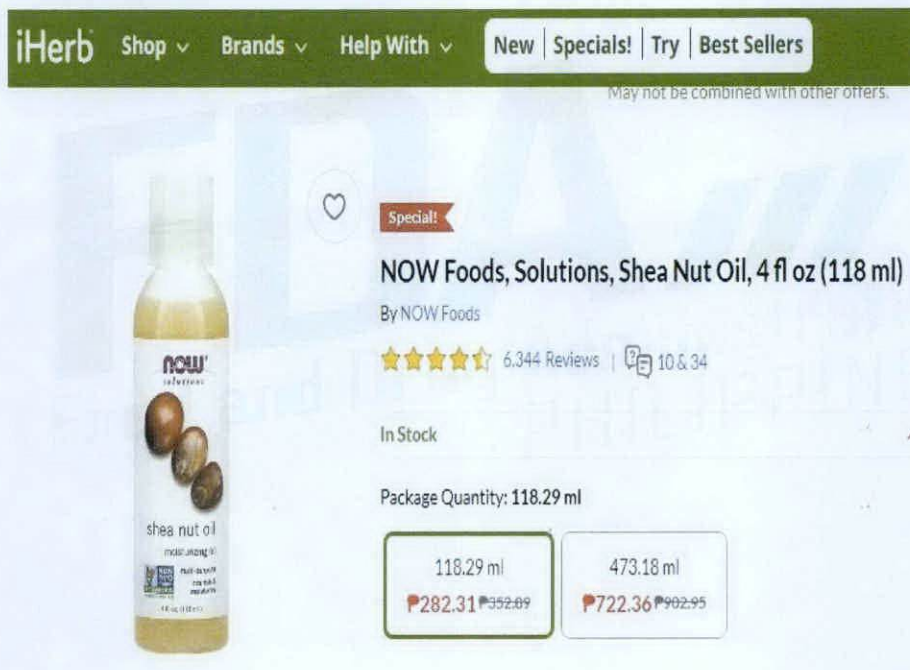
iHerb Shop ⌄ Brands ⌄ Help With ⌄ New | Specials! | Try | Best Sellers

May not be combined with other offers.

Special!

NOW Foods, Solutions, Shea Nut Oil, 4 fl oz (118 ml)

By NOW Foods

6,344 Reviews | 10 & 34

In Stock

Package Quantity: 118.29 ml

| 118.29 ml | 473.18 ml |
|---|---|
| ₱282.31 ₱352.89 | ₱722.36 ₱902.95 |

now solutions

shea nut oil

moisturizing oil

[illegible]